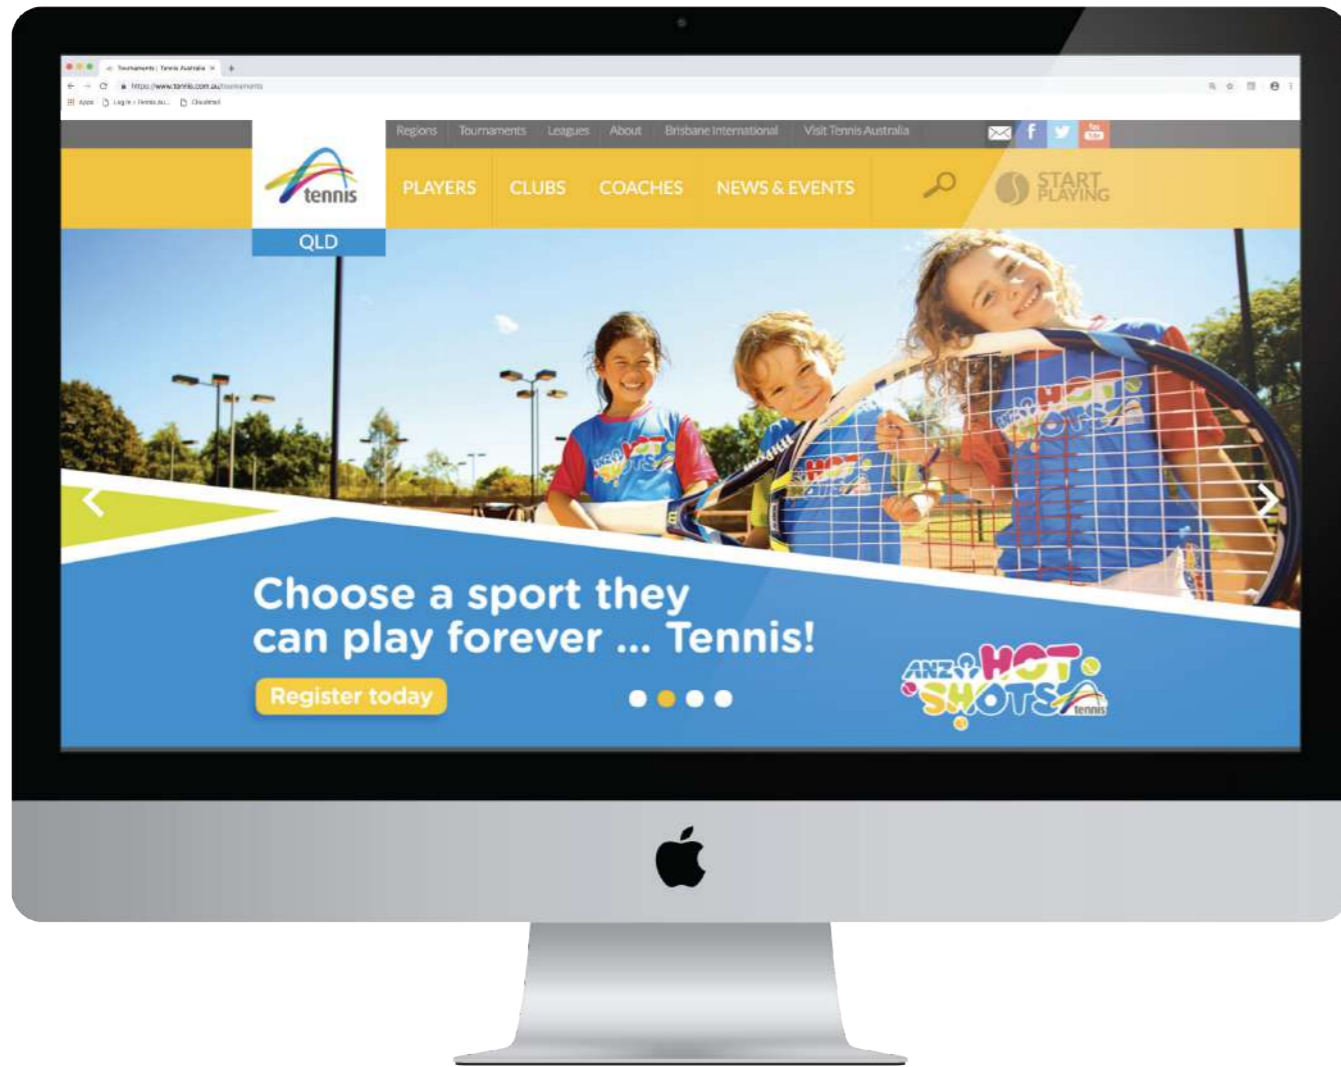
Tournaments | Tennis Australia

https://www.tennis.com.au/tournaments

Apps Log in › Tennis Au... Cloudinsd

Regions Tournaments Leagues About Brisbane International Visit Tennis Australia

f

You Tube

tennis

QLD

PLAYERS CLUBS COACHES NEWS & EVENTS

START PLAYING

HOT SHOTS

Choose a sport they can play forever ... Tennis!

Register today

ANZ HOT SHOTS tennis